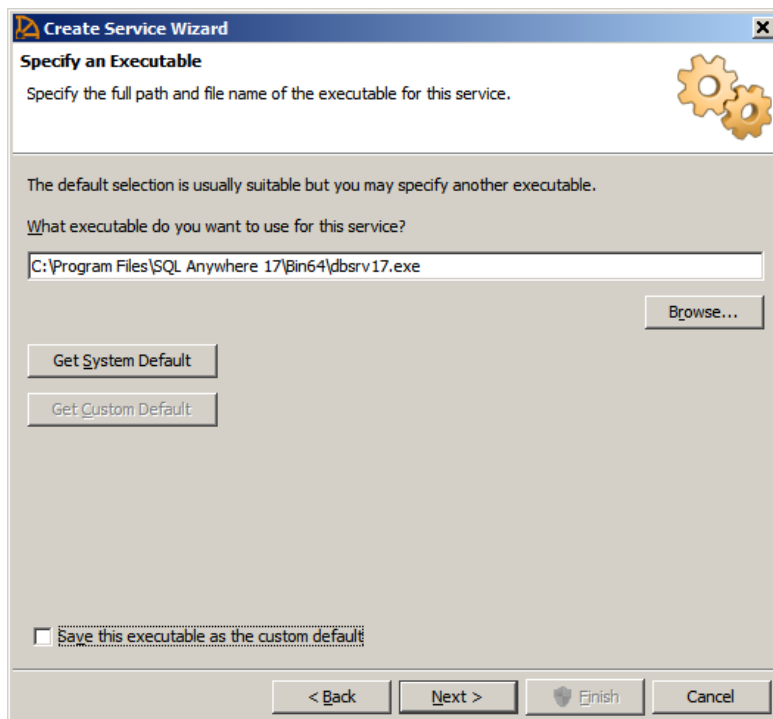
Create Service Wizard

Specify an Executable

Specify the full path and file name of the executable for this service.

The default selection is usually suitable but you may specify another executable.

What executable do you want to use for this service?

C:\Program Files\SQL Anywhere 17\Bin64\dbsrv17.exe

Browse...

Get System Default

Get Custom Default

Save this executable as the custom default

< Back

Next >

Finish

Cancel